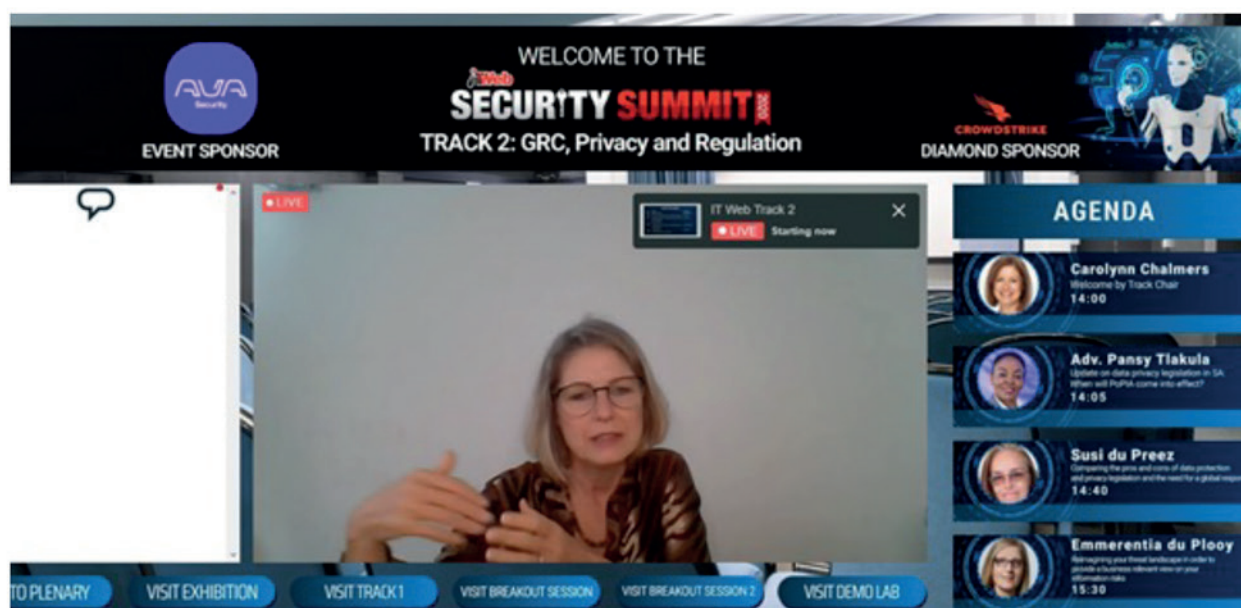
AVA
Security
EVENT SPONSOR

WELCOME TO THE
ITWeb
SECURITY SUMMIT 2020
TRACK 2: GRC, Privacy and Regulation

CROWDSTRIKE
DIAMOND SPONSOR

LIVE

IT Web Track 2
LIVE Starting now

AGENDA

Carolynn Chalmers
Welcome by Track Chair
14:00

Adv. Pansy Tlakula
Update on data privacy legislation in SA. When will PoPIA come into effect?
14:05

Susi du Preez
Comparing the pros and cons of data protection and privacy legislation and the need for a global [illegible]
14:40

Emmerentia du Plooy
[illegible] your threat landscape in order to provide a business relevant view on your information risks
15:30

TO PLENARY
VISIT EXHIBITION
VISIT TRACK 1
VISIT BREAKOUT SESSION
VISIT BREAKOUT SESSION 2
VISIT DEMO LAB